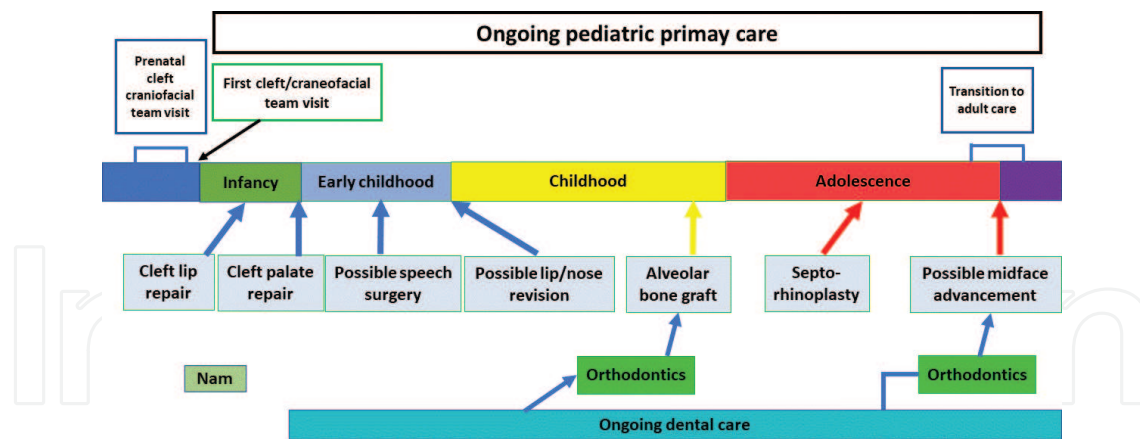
Ongoing pediatric primay care

Prenatal cleft craniofacial team visit

First cleft/craniofacial team visit

Transition to adult care

Infancy

Early childhood

Childhood

Adolescence

Cleft lip repair

Cleft palate repair

Possible speech surgery

Possible lip/nose revision

Alveolar bone graft

Septo-rhinoplasty

Possible midface advancement

Nam

Orthodontics

Orthodontics

Ongoing dental care